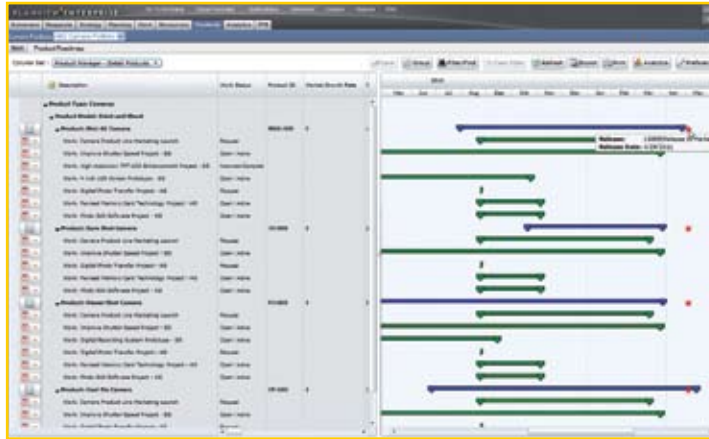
PLANVIEW ENTERPRISE

Product Roadmap

Product Manager - Select Products

Description | Work Status | Product ID

Product Type: Cameras
Product Model: Point and Shoot
Product: Mini 5X Camera
Work: Camera Product Line Marketing Launch
Work: Improve Shutter Speed Project - BB
Work: Digital Photo Transfer Project - AB
Work: Revised Memory Card Technology Project - HA
Work: Photo Edit Software Project - HA
Product: Zoom Shot Camera
Work: Camera Product Line Marketing Launch
Work: Improve Shutter Speed Project - BB
Work: Digital Photo Transfer Project - AB
Work: Revised Memory Card Technology Project - HA
Work: Photo Edit Software Project - HA
Product: Classic Shot Camera
Work: Camera Product Line Marketing Launch
Work: Improve Shutter Speed Project - BB
Work: Digital Photo Transfer Project - AB
Work: Revised Memory Card Technology Project - HA
Work: Photo Edit Software Project - HA
Product: Cool Pix Camera
Work: Camera Product Line Marketing Launch
Work: Improve Shutter Speed Project - BB

Release:
Release Date: